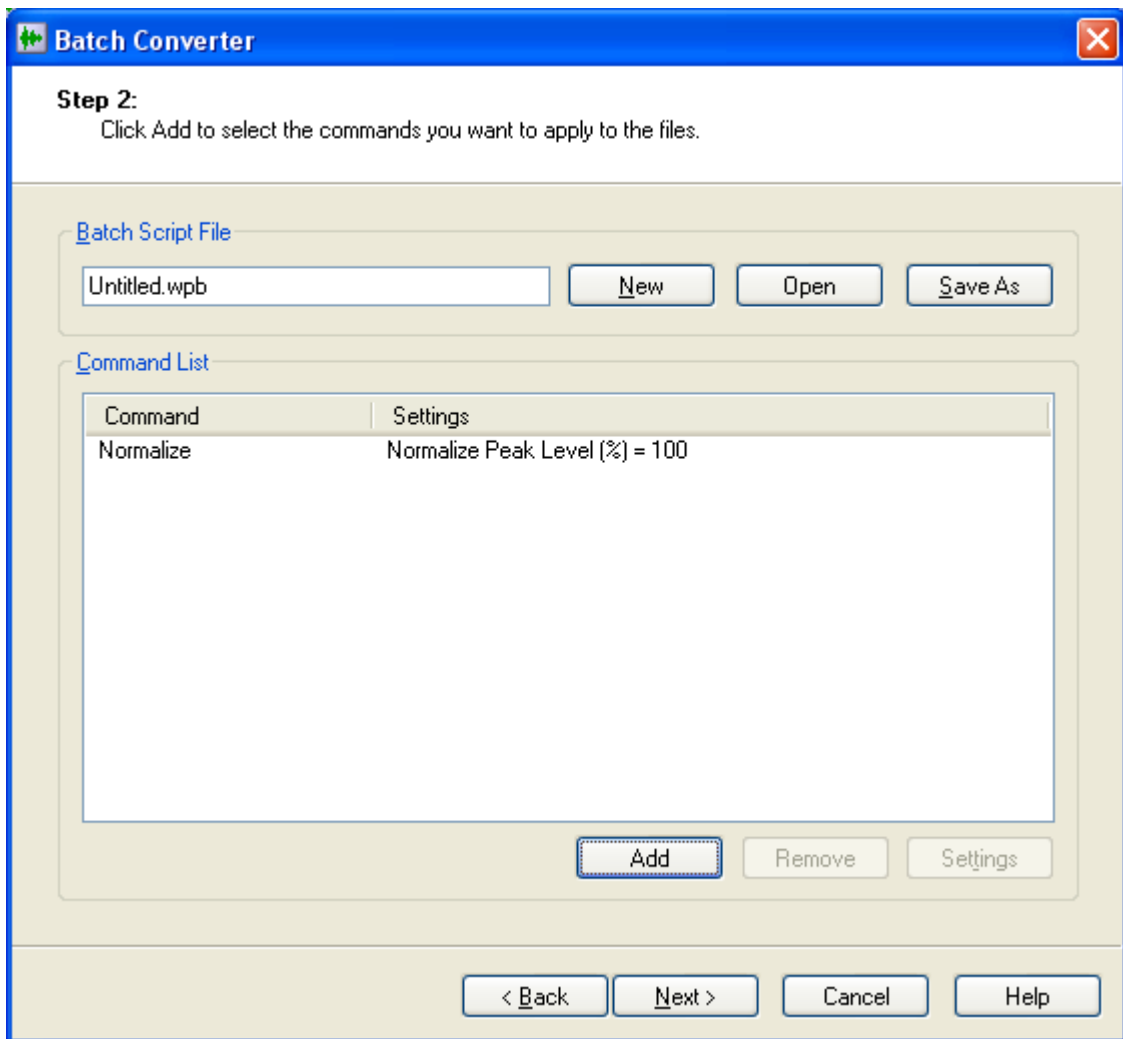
Batch Converter

Step 2:
Click Add to select the commands you want to apply to the files.

Batch Script File

Untitled.wpb

New

Open

Save As

Command List

| Command | Settings |
|---|---|
| Normalize | Normalize Peak Level (%) = 100 |

Add

Remove

Settings

< Back

Next >

Cancel

Help